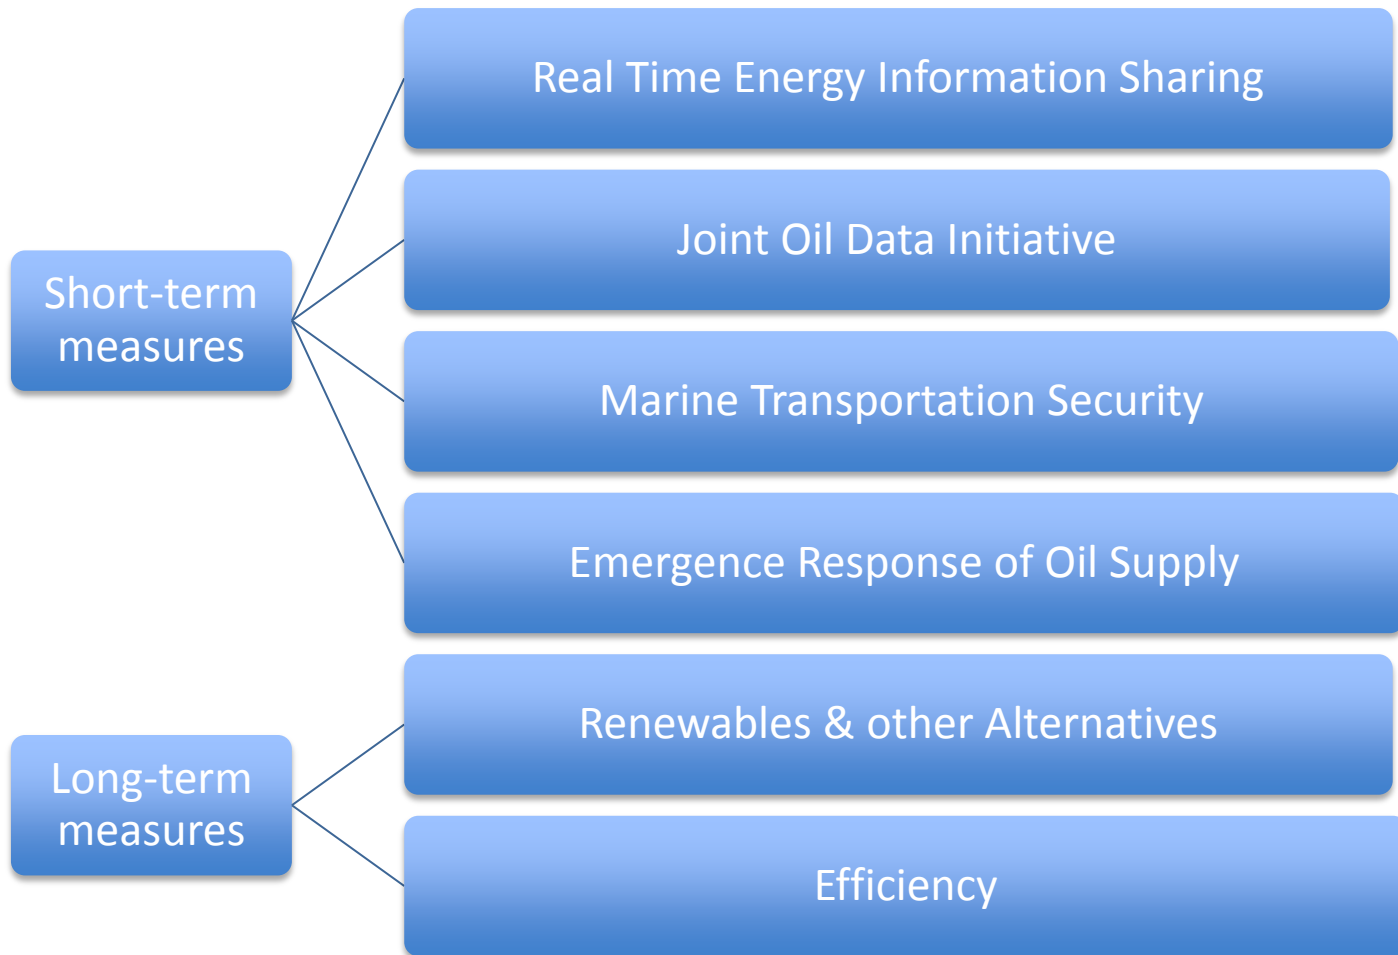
Short-term measures

Real Time Energy Information Sharing

Joint Oil Data Initiative

Marine Transportation Security

Emergence Response of Oil Supply

Long-term measures

Renewables & other Alternatives

Efficiency